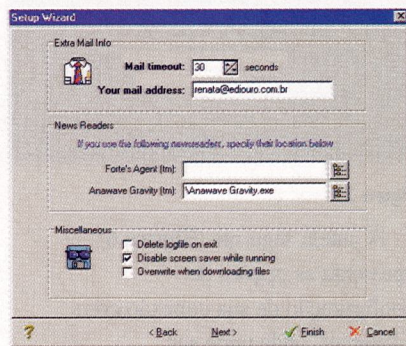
Setup Wizard

Extra Mail Info

Mail timeout: 30 seconds

Your mail address: renata@ediouro.com.br

News Readers

If you use the following newsreaders, specify their location below

Forte's Agent (tm):

Anawave Gravity (tm): \Anawave Gravity.exe

Miscellaneous

Delete logfile on exit

Disable screen saver while running

Overwrite when downloading files

?

< Back

Next >

Finish

Cancel